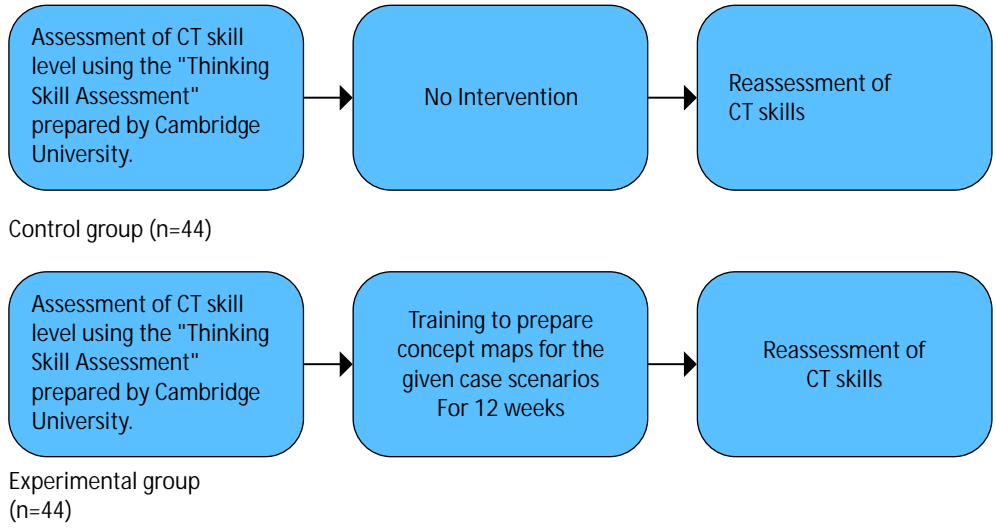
Assessment of CT skill level using the "Thinking Skill Assessment" prepared by Cambridge University.

No Intervention

Reassessment of CT skills

Control group (n=44)

Assessment of CT skill level using the "Thinking Skill Assessment" prepared by Cambridge University.

Training to prepare concept maps for the given case scenarios For 12 weeks

Reassessment of CT skills

Experimental group (n=44)